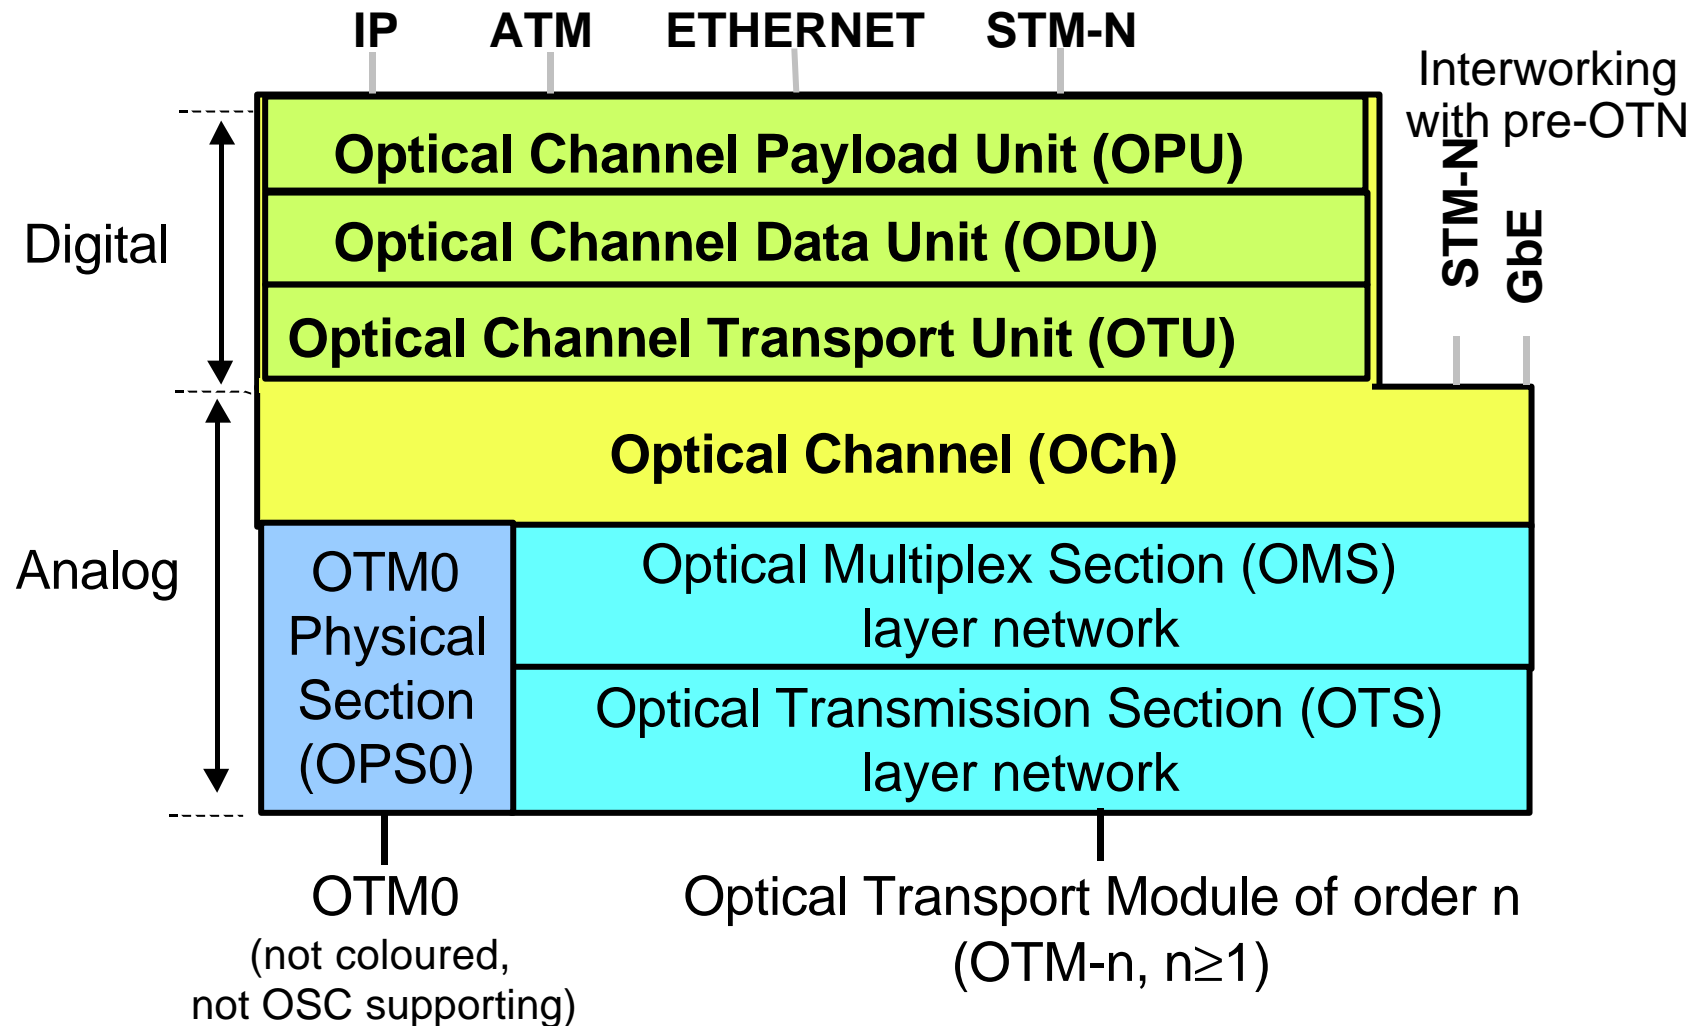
IP ATM ETHERNET STM-N

Interworking with pre-OTN

STM-N GbE

Digital

Optical Channel Payload Unit (OPU)

Optical Channel Data Unit (ODU)

Optical Channel Transport Unit (OTU)

Optical Channel (OCh)

Analog

OTM0 Physical Section (OPS0)

Optical Multiplex Section (OMS) layer network

Optical Transmission Section (OTS) layer network

OTM0 (not coloured, not OSC supporting)

Optical Transport Module of order n (OTM-n, n≥1)